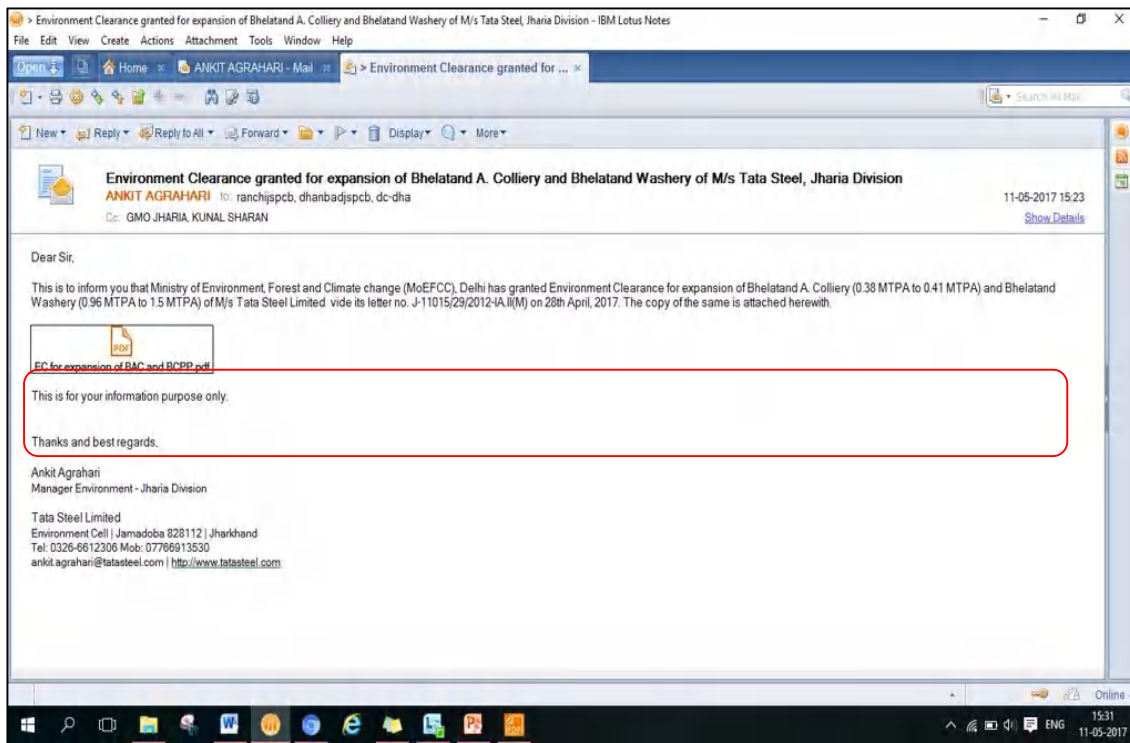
> Environment Clearance granted for expansion of Bhelatand A. Colliery and Bhelatand Washery of M/s Tata Steel, Jharia Division - IBM Lotus Notes
File Edit View Create Actions Attachment Tools Window Help
Open Home ANKIT AGRAHARI - Mail > Environment Clearance granted for ...
Search in Mail
New Reply Reply to All Forward Display More

Environment Clearance granted for expansion of Bhelatand A. Colliery and Bhelatand Washery of M/s Tata Steel, Jharia Division
ANKIT AGRAHARI to: ranchijspcb, dhanbadjspcb, dc-dha
11-05-2017 15:23
Cc: GMO JHARIA, KUNAL SHARAN
Show Details

Dear Sir,

This is to inform you that Ministry of Environment, Forest and Climate change (MoEFCC), Delhi has granted Environment Clearance for expansion of Bhelatand A. Colliery (0.38 MTPA to 0.41 MTPA) and Bhelatand Washery (0.96 MTPA to 1.5 MTPA) of M/s Tata Steel Limited vide its letter no. J-11015/29/2012-IA.II(M) on 28th April, 2017. The copy of the same is attached herewith.

PDF
EC for expansion of BAC and BCPP.pdf

This is for your information purpose only.

Thanks and best regards,

Ankit Agrahari
Manager Environment - Jharia Division

Tata Steel Limited
Environment Cell | Jamadoba 828112 | Jharkhand
Tel: 0326-6612306 Mob: 07766913530
ankit.agrahari@tatasteel.com | http://www.tatasteel.com

Online
ENG 15:31 11-05-2017